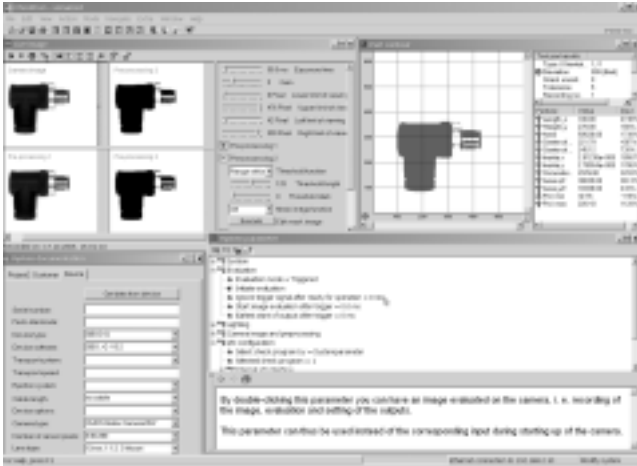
By double-clicking this parameter you can have an image evaluated on the camera, i. e. recording of the image, evaluation and setting of the outputs.

This parameter can thus be used instead of the corresponding input during starting up of the camera.

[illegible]